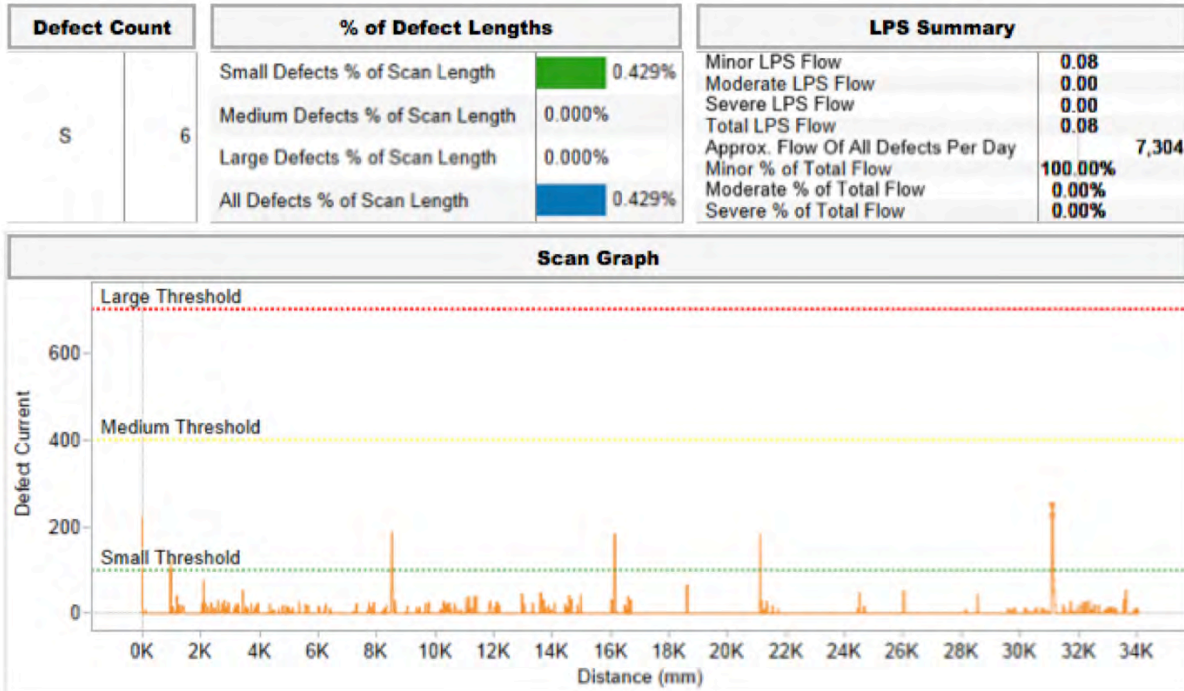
Defect Count

| S | 6 |
|---|---|

% of Defect Lengths

| Small Defects % of Scan Length | 0.429% |
|---|---|
| Medium Defects % of Scan Length | 0.000% |
| Large Defects % of Scan Length | 0.000% |
| All Defects % of Scan Length | 0.429% |

LPS Summary

| Minor LPS Flow | 0.08 |
|---|---|
| Moderate LPS Flow | 0.00 |
| Severe LPS Flow | 0.00 |
| Total LPS Flow | 0.08 |
| Approx. Flow Of All Defects Per Day | 7,304 |
| Minor % of Total Flow | 100.00% |
| Moderate % of Total Flow | 0.00% |
| Severe % of Total Flow | 0.00% |

Scan Graph

Large Threshold
Medium Threshold
Small Threshold
Defect Current
600
400
200
0
0K 2K 4K 6K 8K 10K 12K 14K 16K 18K 20K 22K 24K 26K 28K 30K 32K 34K
Distance (mm)